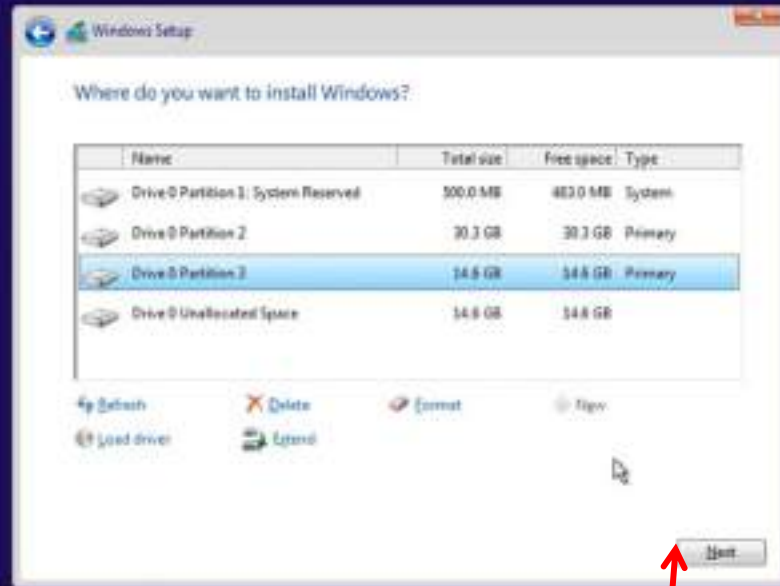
Windows Setup

Where do you want to install Windows?

| | Name | Total size | Free space | Type |
|---|---|---|---|---|
| | Drive 0 Partition 1: System Reserved | 500.0 MB | 483.0 MB | System |
| | Drive 0 Partition 2 | 30.3 GB | 30.3 GB | Primary |
| | Drive 0 Partition 3 | 14.6 GB | 14.6 GB | Primary |
| | Drive 0 Unallocated Space | 14.6 GB | 14.6 GB | |

Refresh
Delete
Format
New
Load driver
Extend

Next